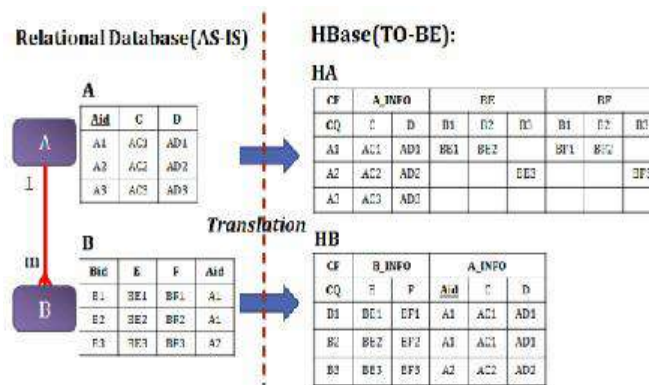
Relational Database(AS-IS)

HBase(TO-BE):

A

| Aid | C | D |
|---|---|---|
| A1 | AC1 | AD1 |
| A2 | AC2 | AD2 |
| A3 | AC3 | AD3 |

A

1

m

B

B

| Bid | E | F | Aid |
|---|---|---|---|
| B1 | BE1 | BF1 | A1 |
| B2 | BE2 | BF2 | A1 |
| B3 | BE3 | BF3 | A2 |

Translation

HA

| CF | A_INFO | | BE | | | BF | | |
|---|---|---|---|---|---|---|---|---|
| CQ | C | D | B1 | B2 | B3 | B1 | B2 | B3 |
| A1 | AC1 | AD1 | BE1 | BE2 | | BF1 | BF2 | |
| A2 | AC2 | AD2 | | | BE3 | | | BF3 |
| A3 | AC3 | AD3 | | | | | | |

HB

| CF | B_INFO | | A_INFO | | |
|---|---|---|---|---|---|
| CQ | E | F | Aid | C | D |
| B1 | BE1 | BF1 | A1 | AC1 | AD1 |
| B2 | BE2 | BF2 | A1 | AC1 | AD1 |
| B3 | BE3 | BF3 | A2 | AC2 | AD2 |